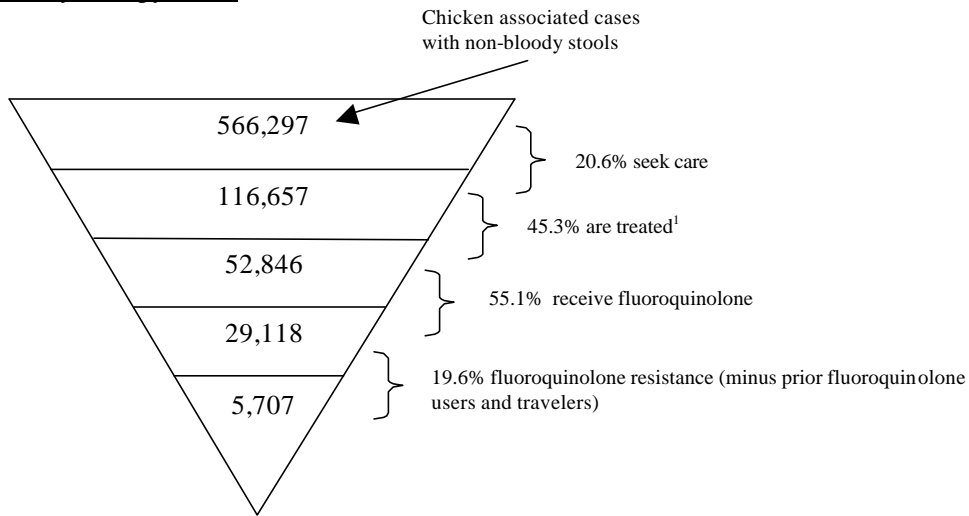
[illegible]

Chicken associated cases with non-bloody stools

566,297

20.6% seek care

116,657

45.3% are treated$^1$

52,846

55.1% receive fluoroquinolone

29,118

19.6% fluoroquinolone resistance (minus prior fluoroquinolone users and travelers)

5,707